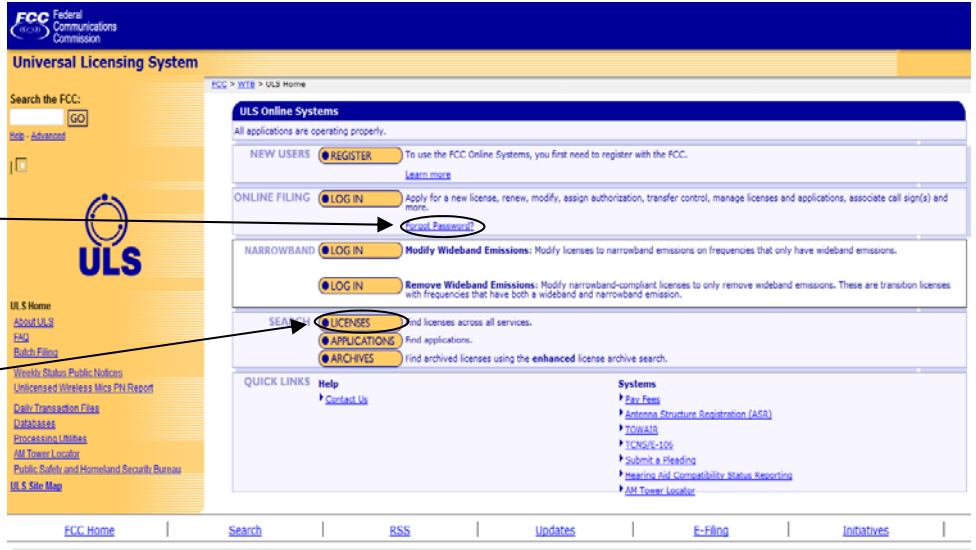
FCC Federal Communications Commission

Universal Licensing System

Search the FCC:

GO

Help - Advanced

ULS

ULS Home

About ULS

FAQ

Batch Filing

Weekly Status Public Notices

Unlicensed Wireless Mics PN Report

Daily Transaction Files

Databases

Processing Utilities

AM Tower Locator

Public Safety and Homeland Security Bureau

ULS Site Map

FCC > WTB > ULS Home

ULS Online Systems

All applications are operating properly.

NEW USERS REGISTER To use the FCC Online Systems, you first need to register with the FCC.

Learn more

ONLINE FILING LOG IN Apply for a new license, renew, modify, assign authorization, transfer control, manage licenses and applications, associate call sign(s) and more.

Forgot Password?

NARROWBAND LOG IN Modify Wideband Emissions: Modify licenses to narrowband emissions on frequencies that only have wideband emissions.

LOG IN Remove Wideband Emissions: Modify narrowband-compliant licenses to only remove wideband emissions. These are transition licenses with frequencies that have both a wideband and narrowband emission.

SEARCH LICENSES Find licenses across all services.

APPLICATIONS Find applications.

ARCHIVES Find archived licenses using the enhanced license archive search.

QUICK LINKS Help

Contact Us

Systems

Pay Fees

Antenna Structure Registration (ASR)

TOWAIR

TCNS/E-106

Submit a Pleading

Hearing Aid Compatibility Status Reporting

AM Tower Locator

FCC Home | Search | RSS | Updates | E-Filing | Initiatives |